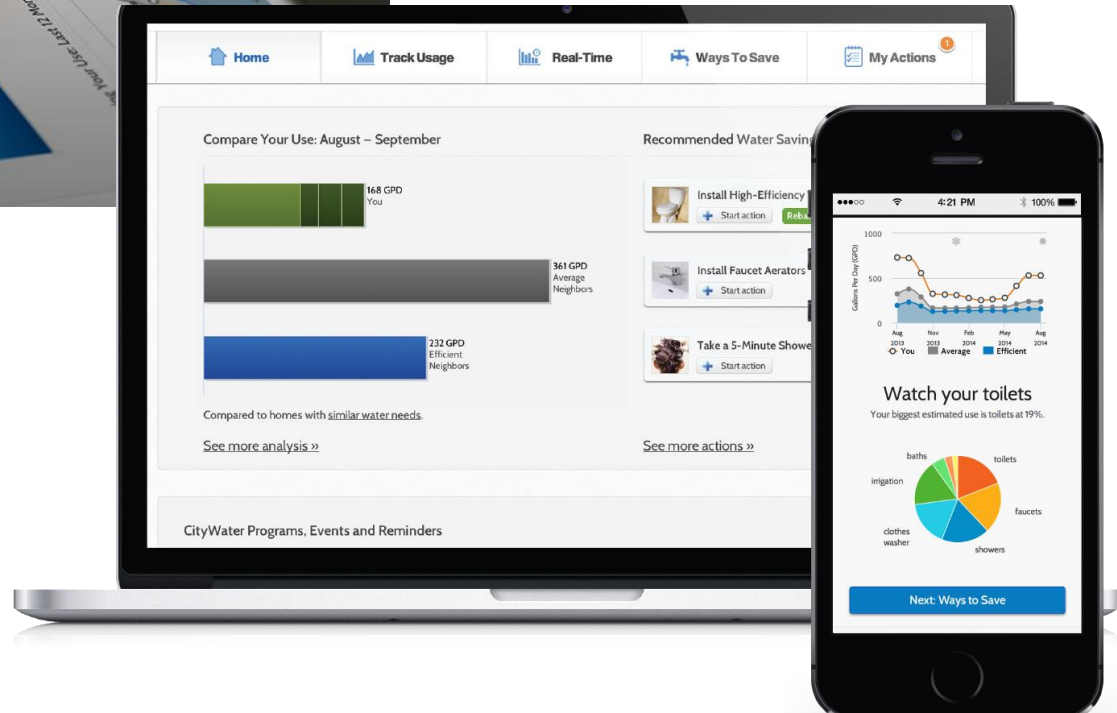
Your Use: Last 12 Mo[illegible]

Home
Track Usage
Real-Time
Ways To Save
My Actions
1

Compare Your Use: August – September

168 GPD
You

361 GPD
Average
Neighbors

232 GPD
Efficient
Neighbors

Compared to homes with similar water needs.

See more analysis »

Recommended Water Saving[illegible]

Install High-Efficiency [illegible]
Start action
Reba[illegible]

Install Faucet Aerators
Start action

Take a 5-Minute Showe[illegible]
Start action

See more actions »

CityWater Programs, Events and Reminders

●●●○○
4:21 PM
100%

1000
500
0
Gallons Per Day (GPD)
Aug 2013
Nov
Feb 2014
May
Aug 2014
You
Average
Efficient

Watch your toilets
Your biggest estimated use is toilets at 19%.

baths
toilets
irrigation
faucets
clothes washer
showers

Next: Ways to Save